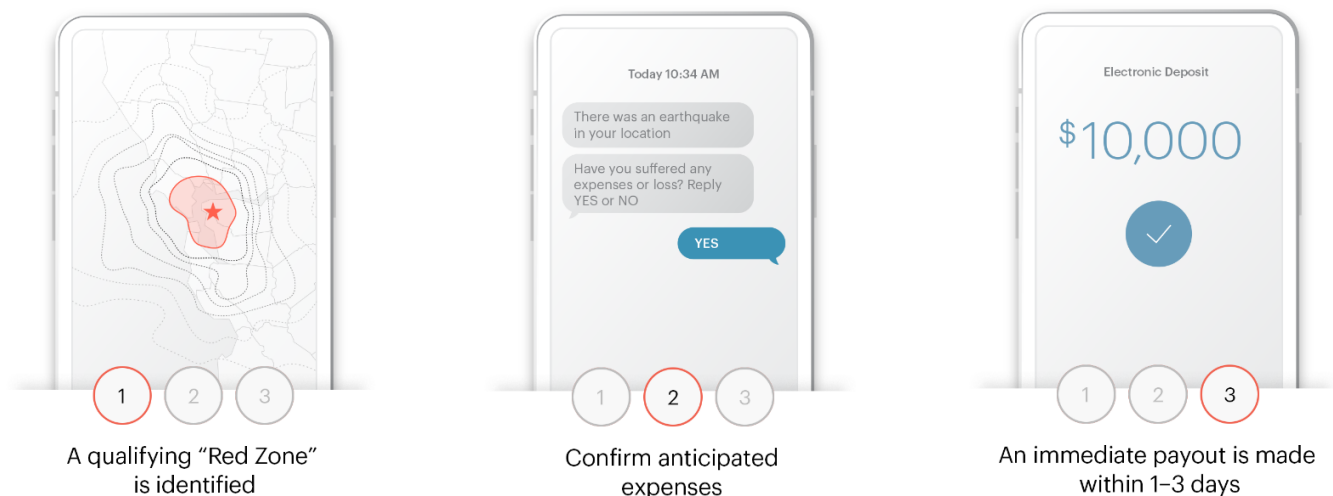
1 2 3

A qualifying “Red Zone” is identified

Today 10:34 AM

There was an earthquake in your location

Have you suffered any expenses or loss? Reply YES or NO

YES

1 2 3

Confirm anticipated expenses

Electronic Deposit

$10,000

1 2 3

An immediate payout is made within 1–3 days